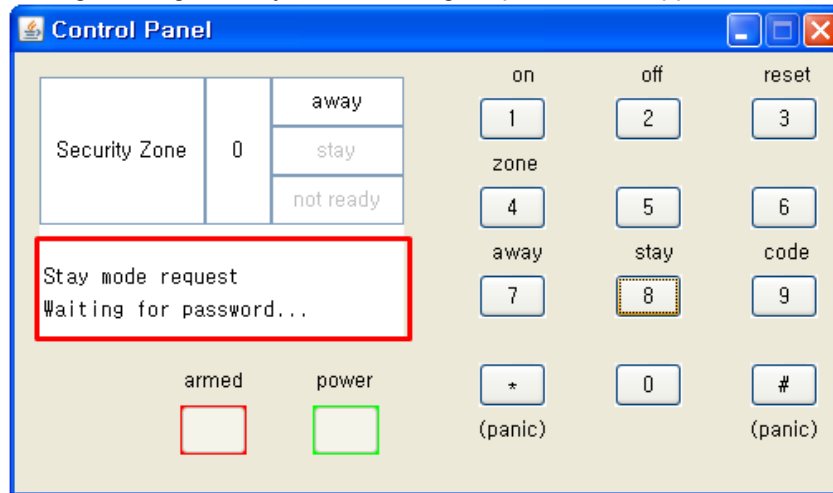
Control Panel

| Security Zone | 0 | away |
|---|---|---|
| | | stay |
| | | not ready |

Stay mode request
Waiting for password...

armed

power

on

off

reset

1

2

3

zone

4

5

6

away

stay

code

7

8

9

*

0

#

(panic)

(panic)